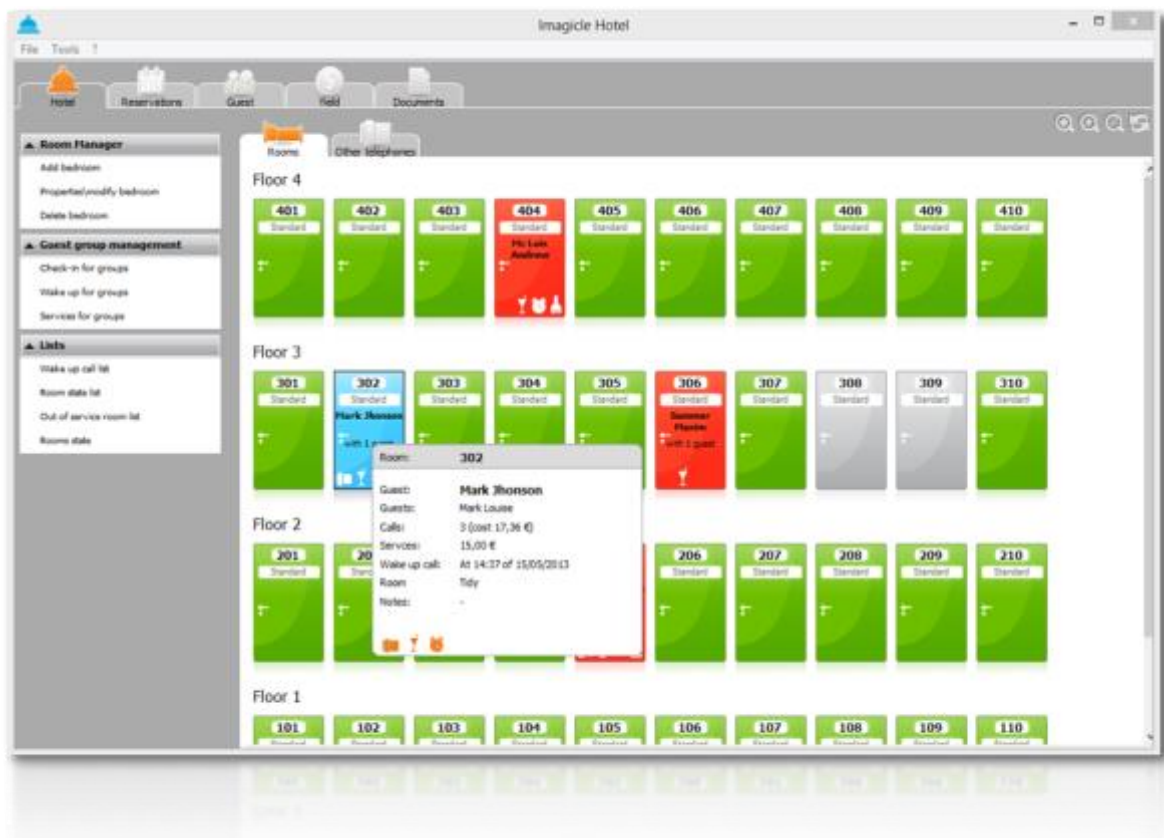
Imagicle Hotel

File Tools ?

Hotel Reservations Guest Field Documents

Rooms Other telephones

Room Manager
Add bedroom
Properties/modify bedroom
Delete bedroom

Guest group management
Check-in for groups
Wake up for groups
Services for groups

Lists
Wake up call list
Room state list
Out of service room list
Rooms state

Floor 4

401 Standard
402 Standard
403 Standard
404 Standard Ms Lois Andrews
405 Standard
406 Standard
407 Standard
408 Standard
409 Standard
410 Standard

Floor 3

301 Standard
302 Standard Mark Jhonson with 1 guest
303 Standard
304 Standard
305 Standard
306 Standard Summer Flamte with 1 guest
307 Standard
308 Standard
309 Standard
310 Standard

Room: 302
Guest: Mark Jhonson
Guests: Mark Louise
Calls: 3 (cost 17,36 €)
Services: 15,00 €
Wake up call: At 14:37 of 15/05/2013
Room: Tidy
Notes: -

Floor 2

201 Standard
20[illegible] Stan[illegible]
206 Standard
207 Standard
208 Standard
209 Standard
210 Standard

Floor 1

101 Standard
102 Standard
103 Standard
104 Standard
105 Standard
106 Standard
107 Standard
108 Standard
109 Standard
110 Standard